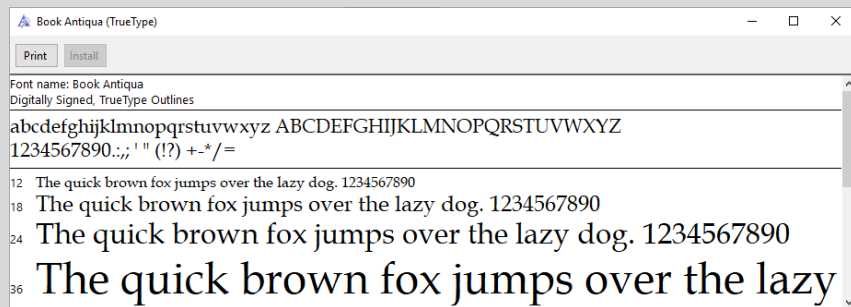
Book Antiqua (TrueType)

Print Install

Font name: Book Antiqua
Digitally Signed, TrueType Outlines

abcdefghijklmnopqrstuvwxyz ABCDEFGHIJKLMNOPQRSTUVWXYZ
1234567890.:,; ' " (!?) +-*/=

12 The quick brown fox jumps over the lazy dog. 1234567890
18 The quick brown fox jumps over the lazy dog. 1234567890
24 The quick brown fox jumps over the lazy dog. 1234567890
36 The quick brown fox jumps over the lazy